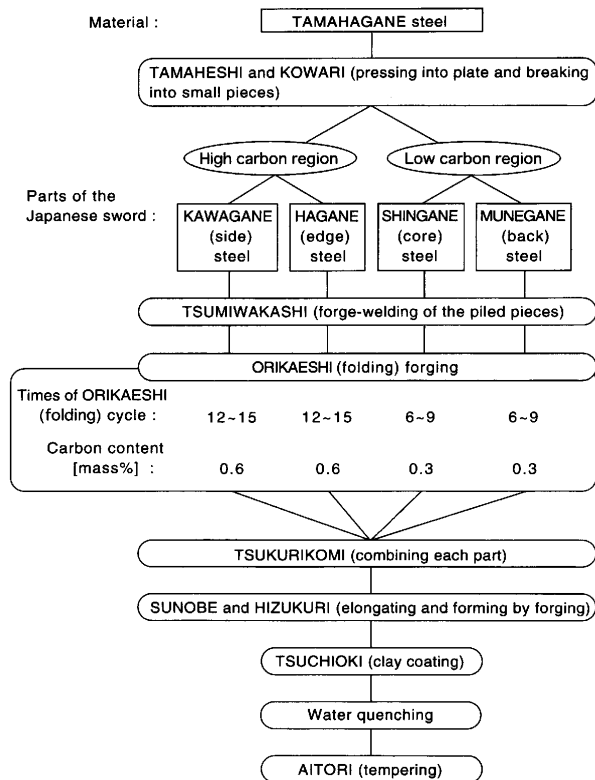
Material :

TAMAHAGANE steel

TAMAHESHI and KOWARI (pressing into plate and breaking into small pieces)

High carbon region

Low carbon region

Parts of the Japanese sword :

KAWAGANE (side) steel

HAGANE (edge) steel

SHINGANE (core) steel

MUNEGANE (back) steel

TSUMIWAKASHI (forge-welding of the piled pieces)

ORIKAESHI (folding) forging

Times of ORIKAESHI (folding) cycle : 12~15 12~15 6~9 6~9

Carbon content [mass%] : 0.6 0.6 0.3 0.3

TSUKURIKOMI (combining each part)

SUNOBE and HIZUKURI (elongating and forming by forging)

TSUCHIOKI (clay coating)

Water quenching

AITORI (tempering)